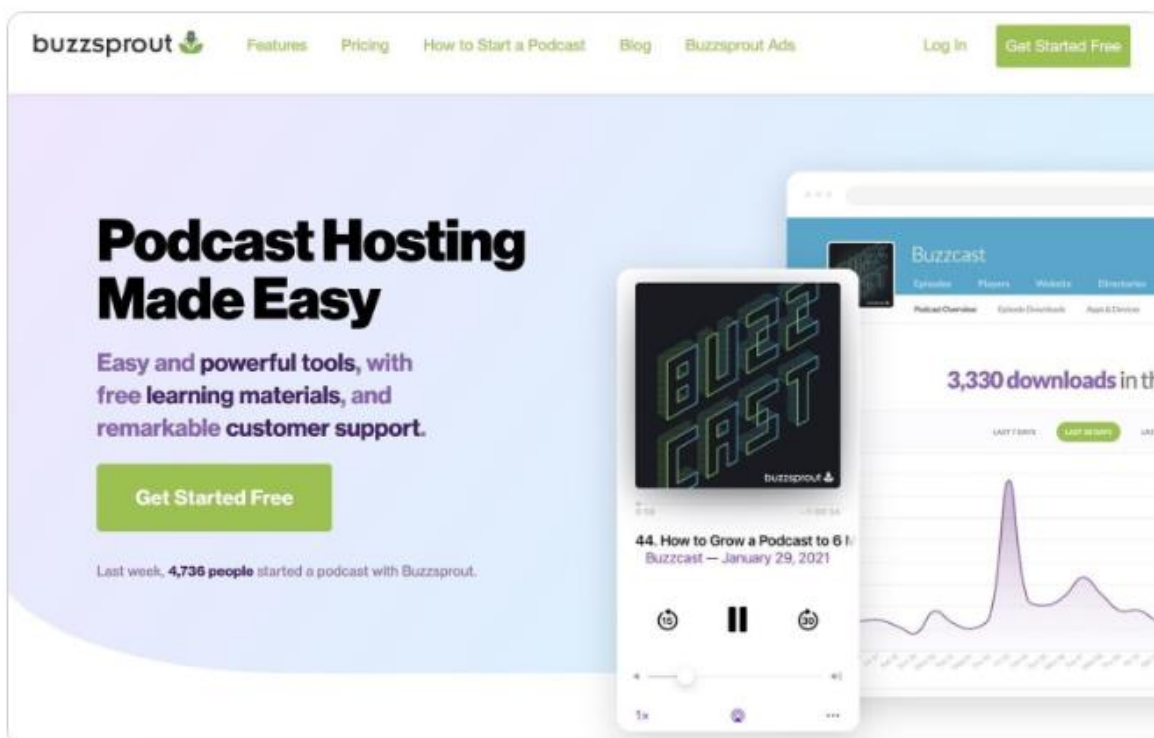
buzzsprout Features Pricing How to Start a Podcast Blog Buzzsprout Ads Log In Get Started Free

Podcast Hosting Made Easy

Easy and powerful tools, with free learning materials, and remarkable customer support.

Get Started Free

Last week, 4,736 people started a podcast with Buzzsprout.

Buzzcast

Episodes Players Website Directories

Podcast Overview Episode Downloads Apps & Devices

3,330 downloads in th

LAST 7 DAYS LAST 30 DAYS

BUZZ CAST

buzzsprout

44. How to Grow a Podcast to 6 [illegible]

Buzzcast — January 29, 2021

15 30

1x